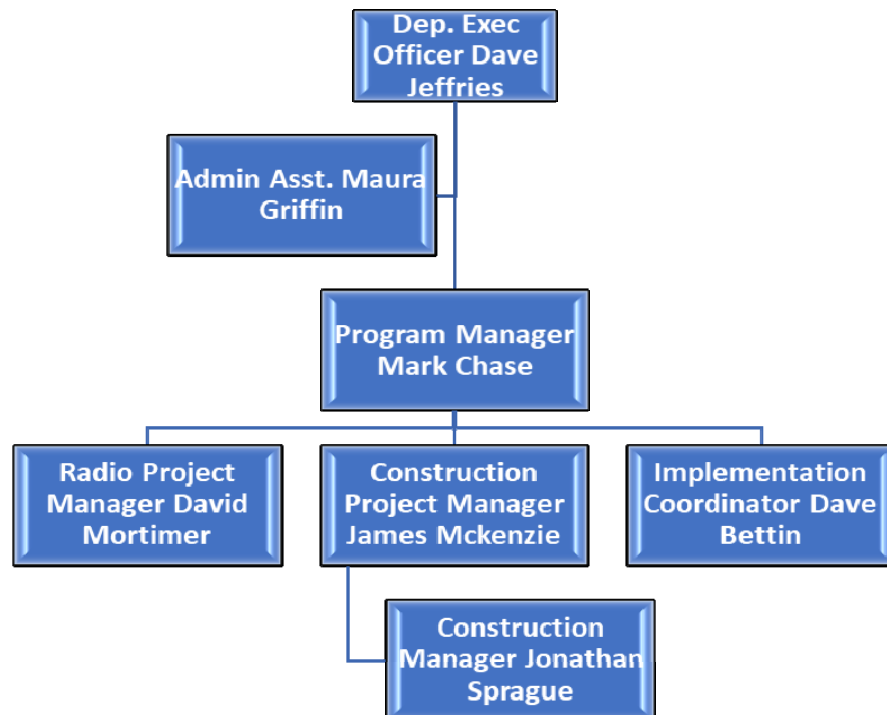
Dep. Exec Officer Dave Jeffries

Admin Asst. Maura Griffin

Program Manager Mark Chase

Radio Project Manager David Mortimer

Construction Project Manager James Mckenzie

Implementation Coordinator Dave Bettin

Construction Manager Jonathan Sprague